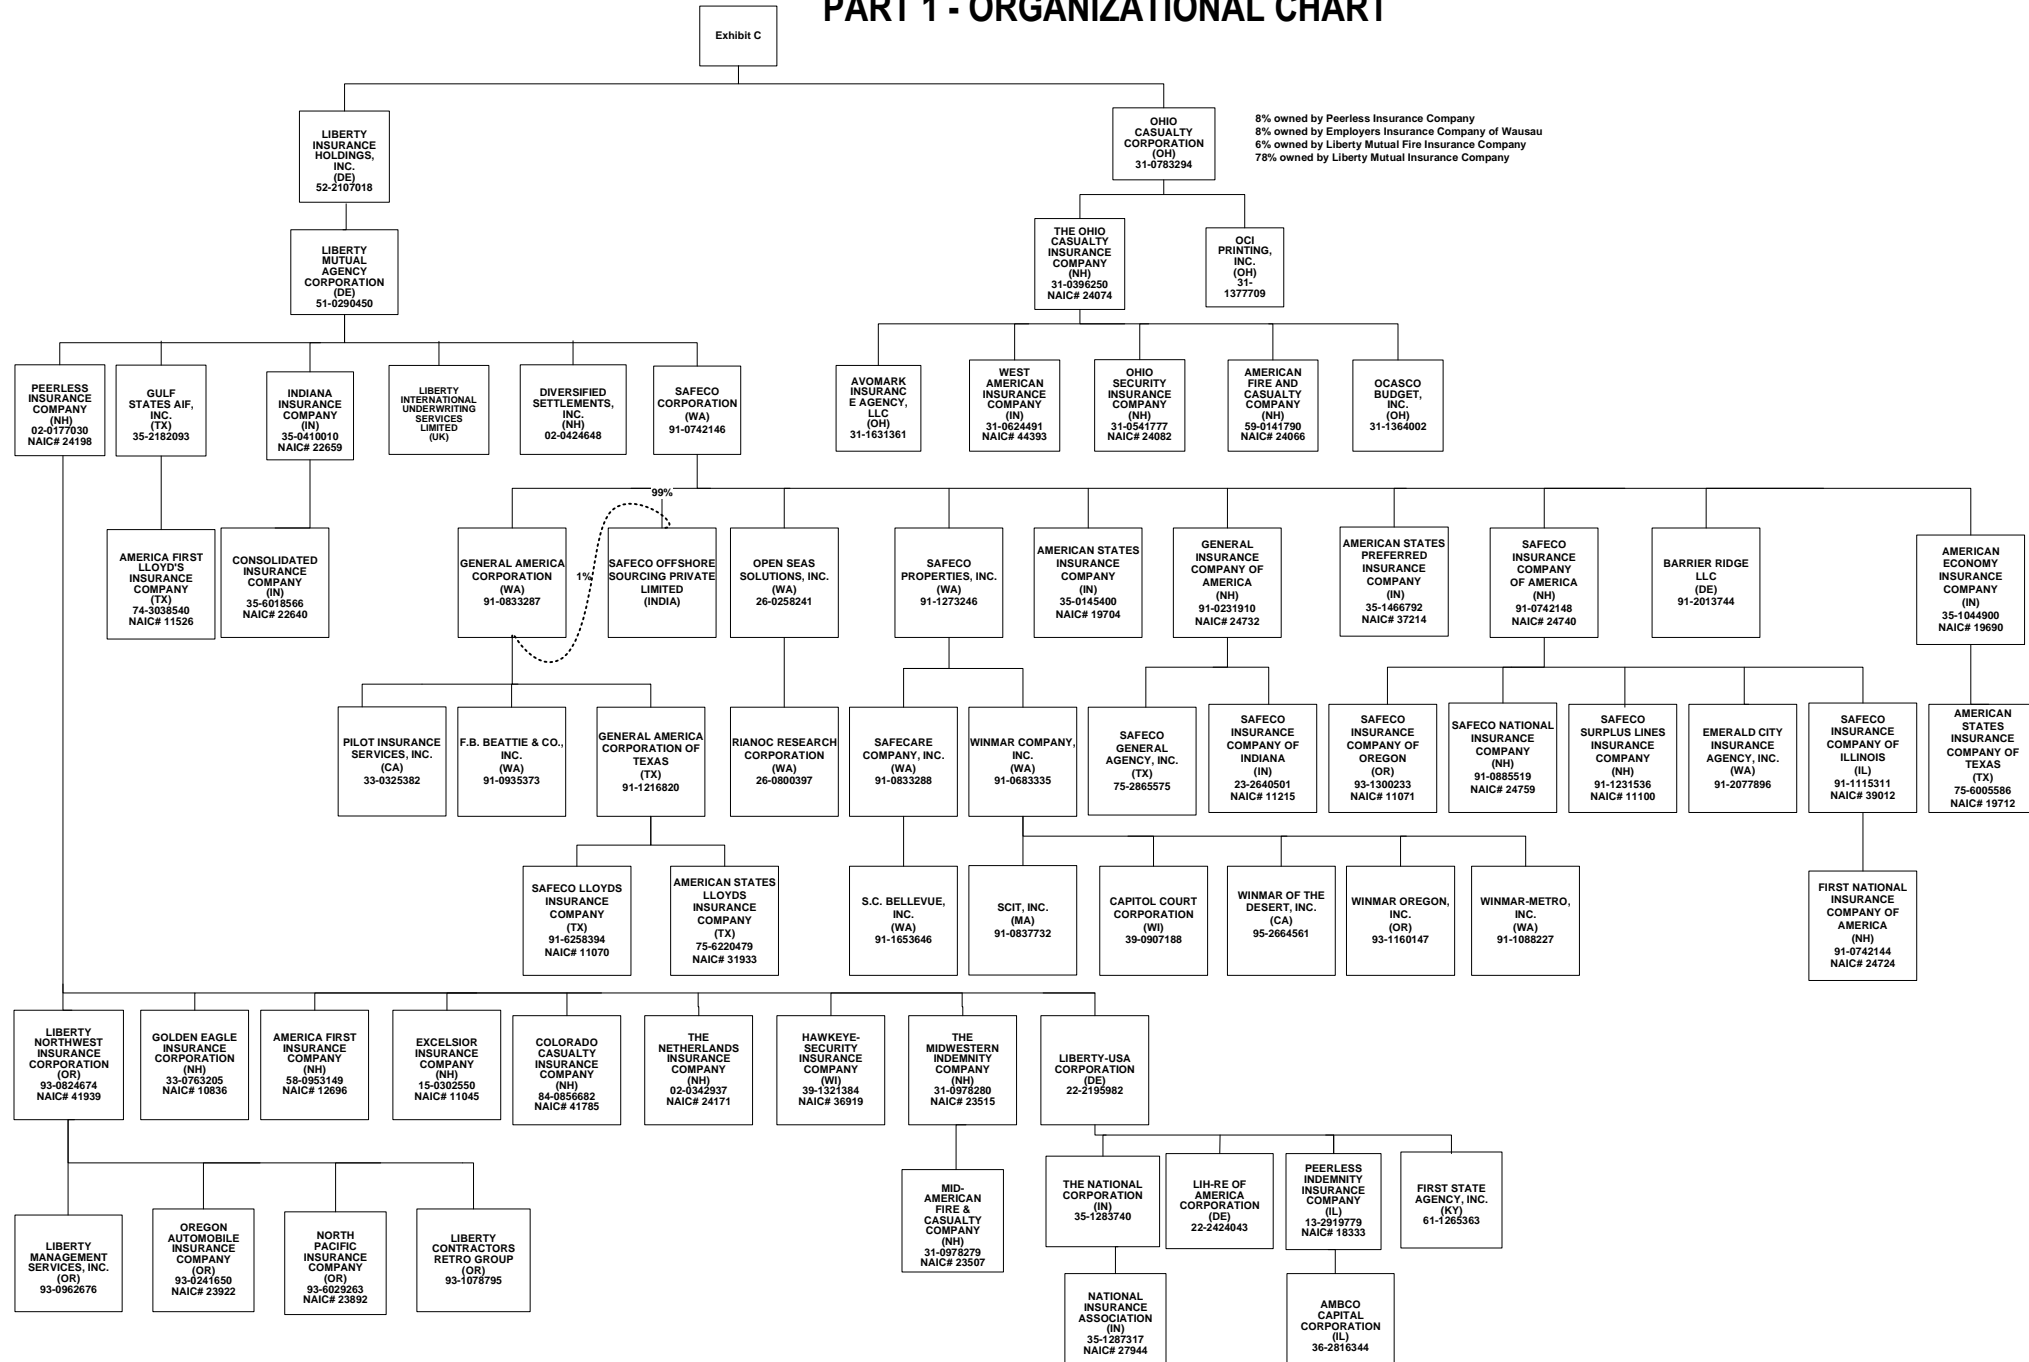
PART 1 - ORGANIZATIONAL CHART

Exhibit C

LIBERTY INSURANCE HOLDINGS, INC. (DE) 52-2107018

OHIO CASUALTY CORPORATION (OH) 31-0783294

8% owned by Peerless Insurance Company
8% owned by Employers Insurance Company of Wausau
6% owned by Liberty Mutual Fire Insurance Company
78% owned by Liberty Mutual Insurance Company

LIBERTY MUTUAL AGENCY CORPORATION (DE) 51-0290450

THE OHIO CASUALTY INSURANCE COMPANY (NH) 31-0396250 NAIC# 24074

OCI PRINTING, INC. (OH) 31-1377709

PEERLESS INSURANCE COMPANY (NH) 02-0177030 NAIC# 24198

GULF STATES AIF, INC. (TX) 35-2182093

INDIANA INSURANCE COMPANY (IN) 35-0410010 NAIC# 22659

LIBERTY INTERNATIONAL UNDERWRITING SERVICES LIMITED (UK)

DIVERSIFIED SETTLEMENTS, INC. (NH) 02-0424648

SAFECO CORPORATION (WA) 91-0742146

AVOMARK INSURANCE AGENCY, LLC (OH) 31-1631361

WEST AMERICAN INSURANCE COMPANY (IN) 31-0624491 NAIC# 44393

OHIO SECURITY INSURANCE COMPANY (NH) 31-0541777 NAIC# 24082

AMERICAN FIRE AND CASUALTY COMPANY (NH) 59-0141790 NAIC# 24066

OCASCO BUDGET, INC. (OH) 31-1364002

99%

AMERICA FIRST LLOYD'S INSURANCE COMPANY (TX) 74-3038540 NAIC# 11526

CONSOLIDATED INSURANCE COMPANY (IN) 35-6018566 NAIC# 22640

GENERAL AMERICA CORPORATION (WA) 91-0833287

1%

SAFECO OFFSHORE SOURCING PRIVATE LIMITED (INDIA)

OPEN SEAS SOLUTIONS, INC. (WA) 26-0258241

SAFECO PROPERTIES, INC. (WA) 91-1273246

AMERICAN STATES INSURANCE COMPANY (IN) 35-0145400 NAIC# 19704

GENERAL INSURANCE COMPANY OF AMERICA (NH) 91-0231910 NAIC# 24732

AMERICAN STATES PREFERRED INSURANCE COMPANY (IN) 35-1466792 NAIC# 37214

SAFECO INSURANCE COMPANY OF AMERICA (NH) 91-0742148 NAIC# 24740

BARRIER RIDGE LLC (DE) 91-2013744

AMERICAN ECONOMY INSURANCE COMPANY (IN) 35-1044900 NAIC# 19690

PILOT INSURANCE SERVICES, INC. (CA) 33-0325382

F.B. BEATTIE & CO., INC. (WA) 91-0935373

GENERAL AMERICA CORPORATION OF TEXAS (TX) 91-1216820

RIANOC RESEARCH CORPORATION (WA) 26-0800397

SAFECARE COMPANY, INC. (WA) 91-0833288

WINMAR COMPANY, INC. (WA) 91-0683335

SAFECO GENERAL AGENCY, INC. (TX) 75-2865575

SAFECO INSURANCE COMPANY OF INDIANA (IN) 23-2640501 NAIC# 11215

SAFECO INSURANCE COMPANY OF OREGON (OR) 93-1300233 NAIC# 11071

SAFECO NATIONAL INSURANCE COMPANY (NH) 91-0885519 NAIC# 24759

SAFECO SURPLUS LINES INSURANCE COMPANY (NH) 91-1231536 NAIC# 11100

EMERALD CITY INSURANCE AGENCY, INC. (WA) 91-2077896

SAFECO INSURANCE COMPANY OF ILLINOIS (IL) 91-1115311 NAIC# 39012

AMERICAN STATES INSURANCE COMPANY OF TEXAS (TX) 75-6005586 NAIC# 19712

SAFECO LLOYDS INSURANCE COMPANY (TX) 91-6258394 NAIC# 11070

AMERICAN STATES LLOYDS INSURANCE COMPANY (TX) 75-6220479 NAIC# 31933

S.C. BELLEVUE, INC. (WA) 91-1653646

SCIT, INC. (MA) 91-0837732

CAPITOL COURT CORPORATION (WI) 39-0907188

WINMAR OF THE DESERT, INC. (CA) 95-2664561

WINMAR OREGON, INC. (OR) 93-1160147

WINMAR-METRO, INC. (WA) 91-1088227

FIRST NATIONAL INSURANCE COMPANY OF AMERICA (NH) 91-0742144 NAIC# 24724

LIBERTY NORTHWEST INSURANCE CORPORATION (OR) 93-0824674 NAIC# 41939

GOLDEN EAGLE INSURANCE CORPORATION (NH) 33-0763205 NAIC# 10836

AMERICA FIRST INSURANCE COMPANY (NH) 58-0953149 NAIC# 12696

EXCELSIOR INSURANCE COMPANY (NH) 15-0302550 NAIC# 11045

COLORADO CASUALTY INSURANCE COMPANY (NH) 84-0856682 NAIC# 41785

THE NETHERLANDS INSURANCE COMPANY (NH) 02-0342937 NAIC# 24171

HAWKEYE-SECURITY INSURANCE COMPANY (WI) 39-1321384 NAIC# 36919

THE MIDWESTERN INDEMNITY COMPANY (NH) 31-0978280 NAIC# 23515

LIBERTY-USA CORPORATION (DE) 22-2195982

MID-AMERICAN FIRE & CASUALTY COMPANY (NH) 31-0978279 NAIC# 23507

THE NATIONAL CORPORATION (IN) 35-1283740

LIH-RE OF AMERICA CORPORATION (DE) 22-2424043

PEERLESS INDEMNITY INSURANCE COMPANY (IL) 13-2919779 NAIC# 18333

FIRST STATE AGENCY, INC. (KY) 61-1265363

LIBERTY MANAGEMENT SERVICES, INC. (OR) 93-0962676

OREGON AUTOMOBILE INSURANCE COMPANY (OR) 93-0241650 NAIC# 23922

NORTH PACIFIC INSURANCE COMPANY (OR) 93-6029263 NAIC# 23892

LIBERTY CONTRACTORS RETRO GROUP (OR) 93-1078795

NATIONAL INSURANCE ASSOCIATION (IN) 35-1287317 NAIC# 27944

AMBCO CAPITAL CORPORATION (IL) 36-2816344